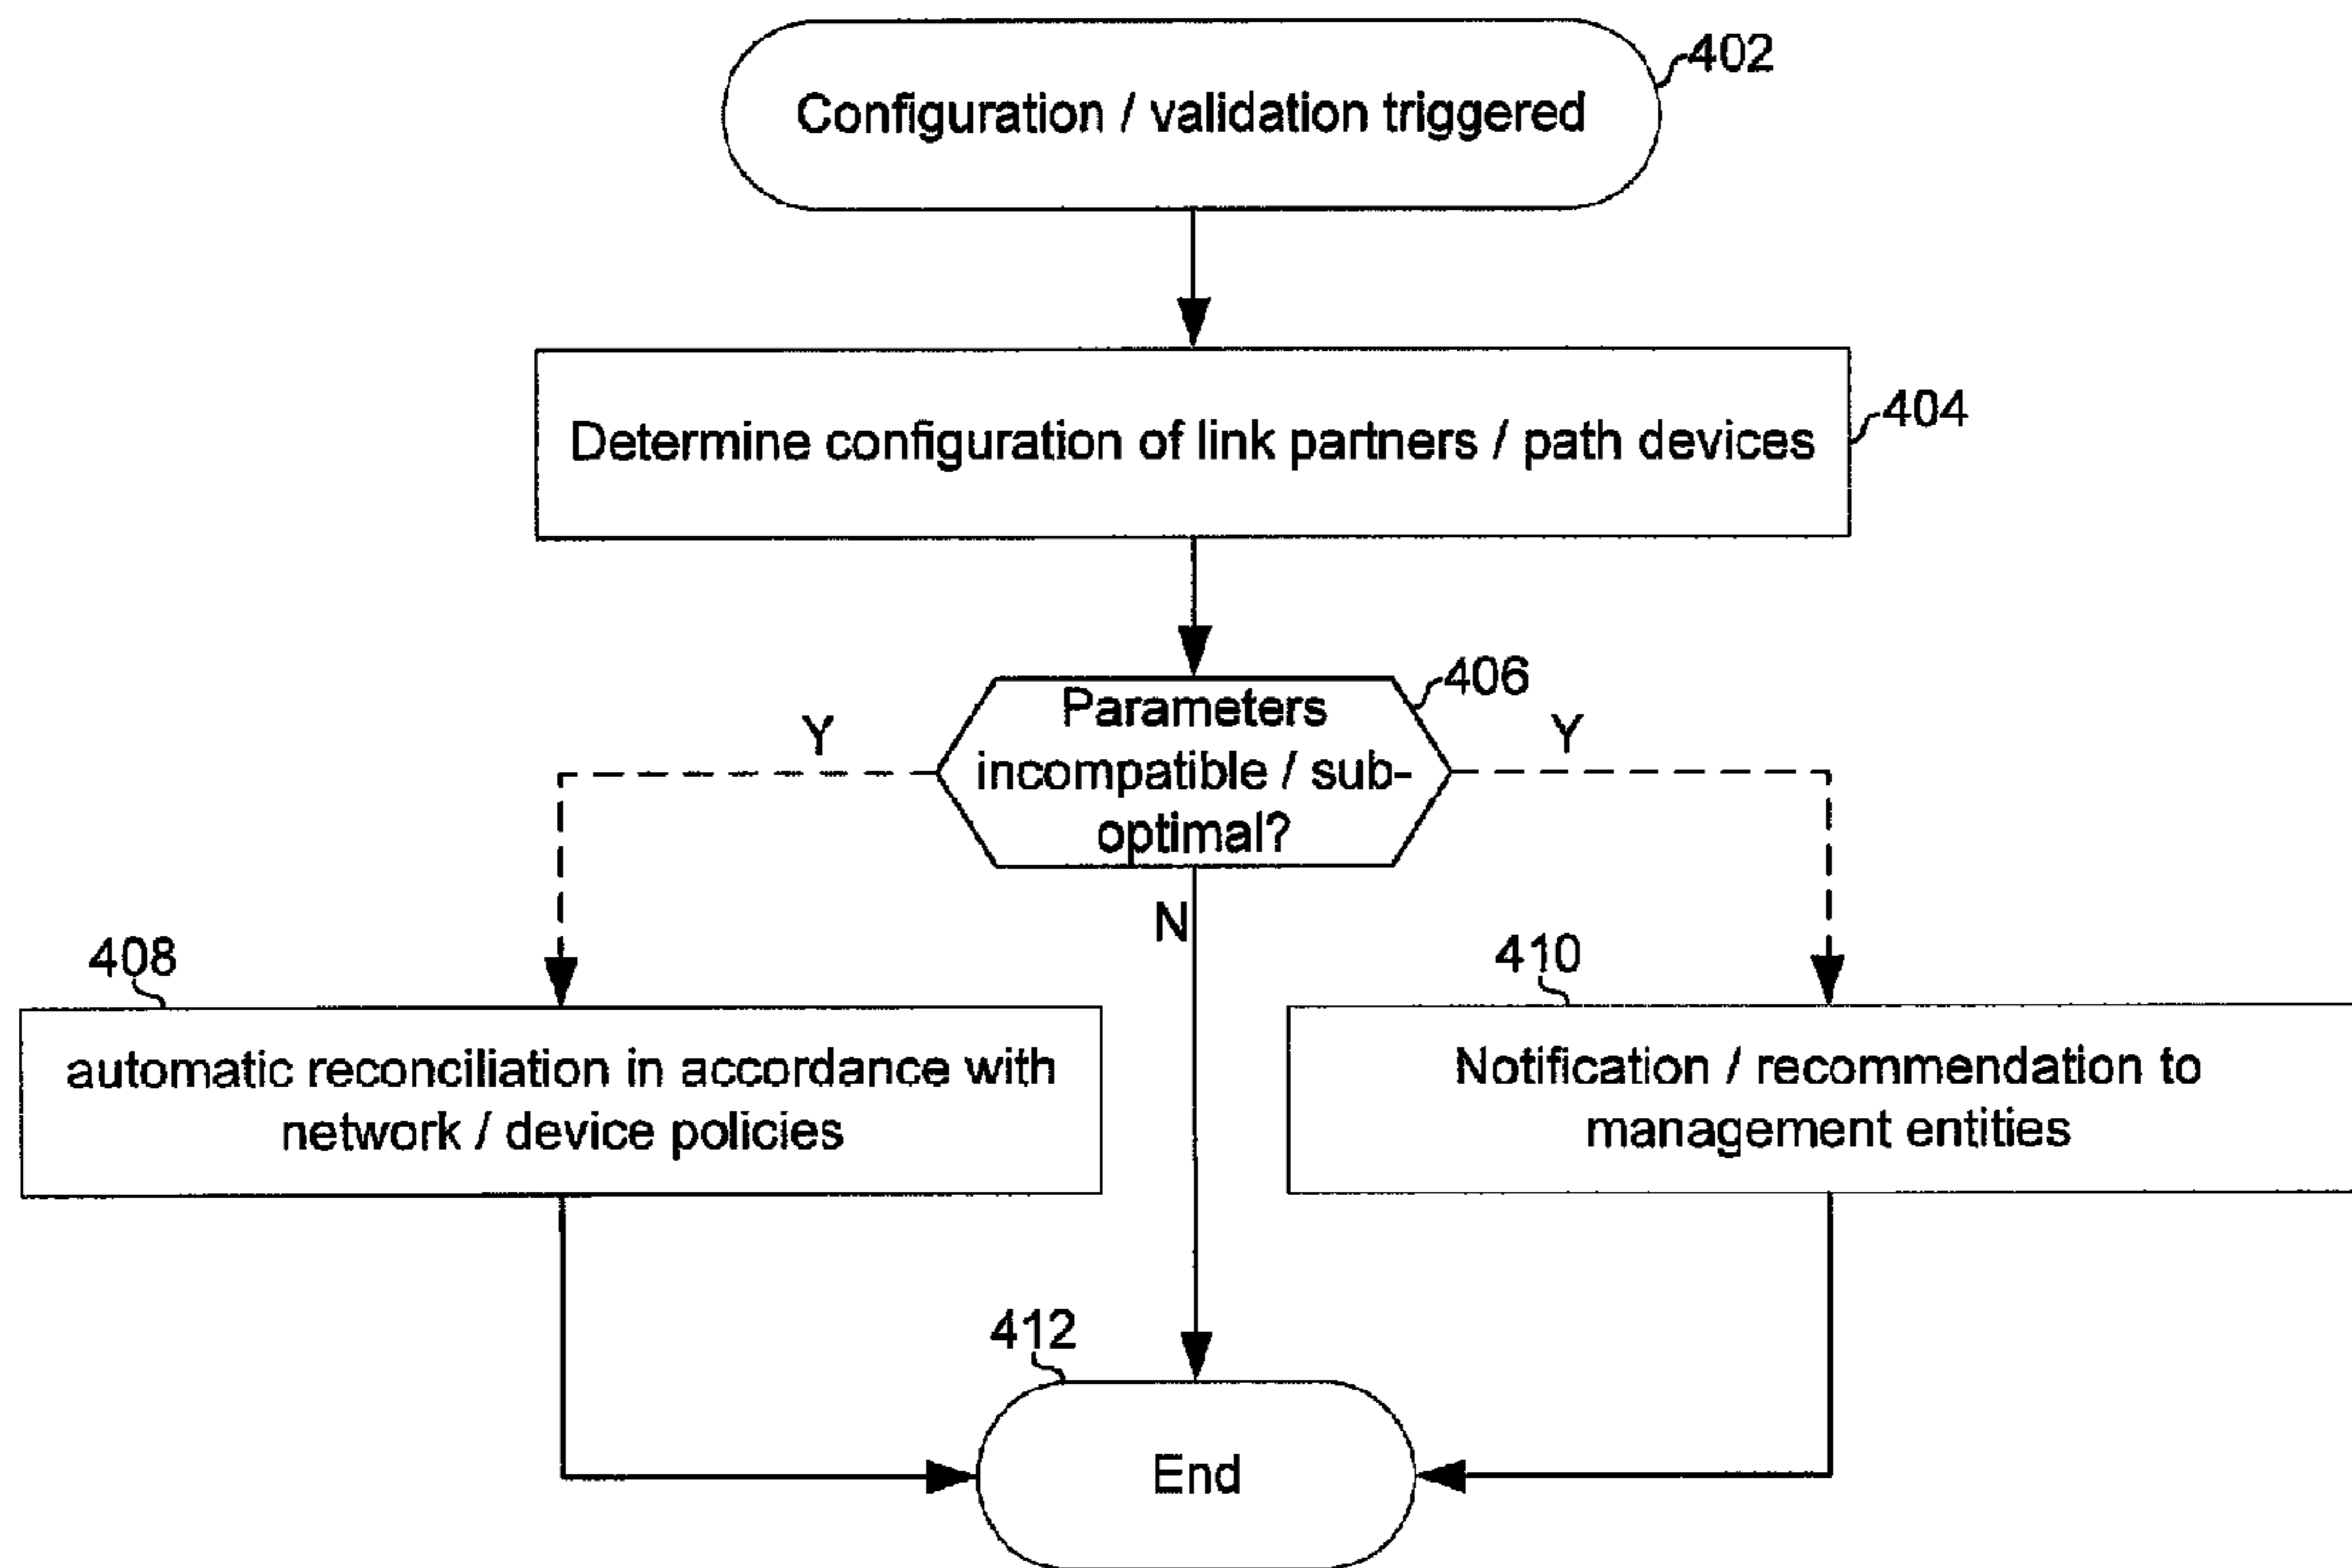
Configuration / validation triggered
402

Determine configuration of link partners / path devices
404

Parameters incompatible / sub-optimal?
406

Y

Y

N

408
automatic reconciliation in accordance with network / device policies

410
Notification / recommendation to management entities

412
End